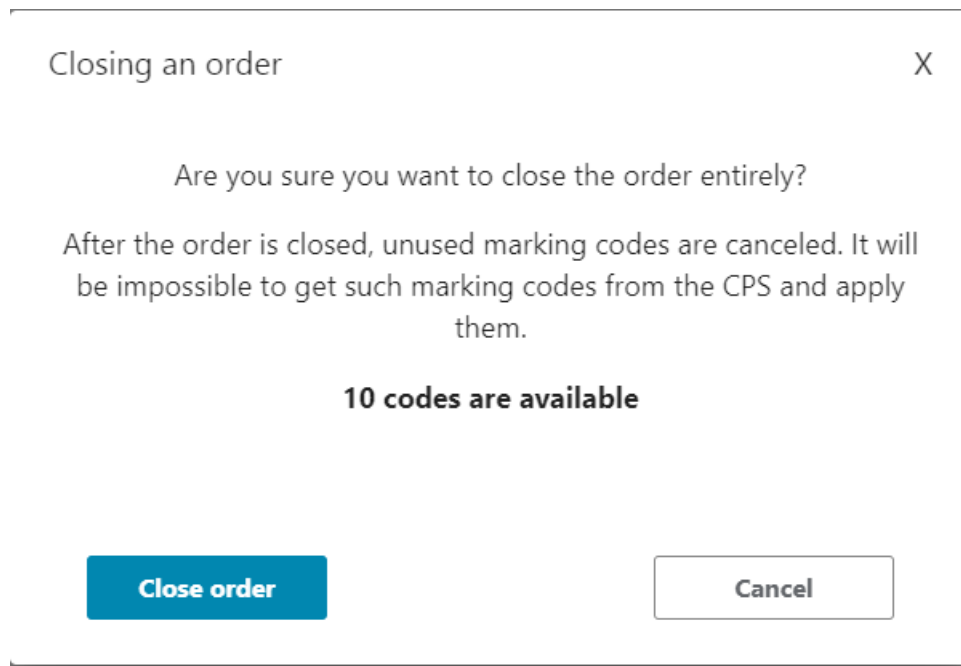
Closing an order

X

Are you sure you want to close the order entirely?

After the order is closed, unused marking codes are canceled. It will be impossible to get such marking codes from the CPS and apply them.

10 codes are available

Close order

Cancel